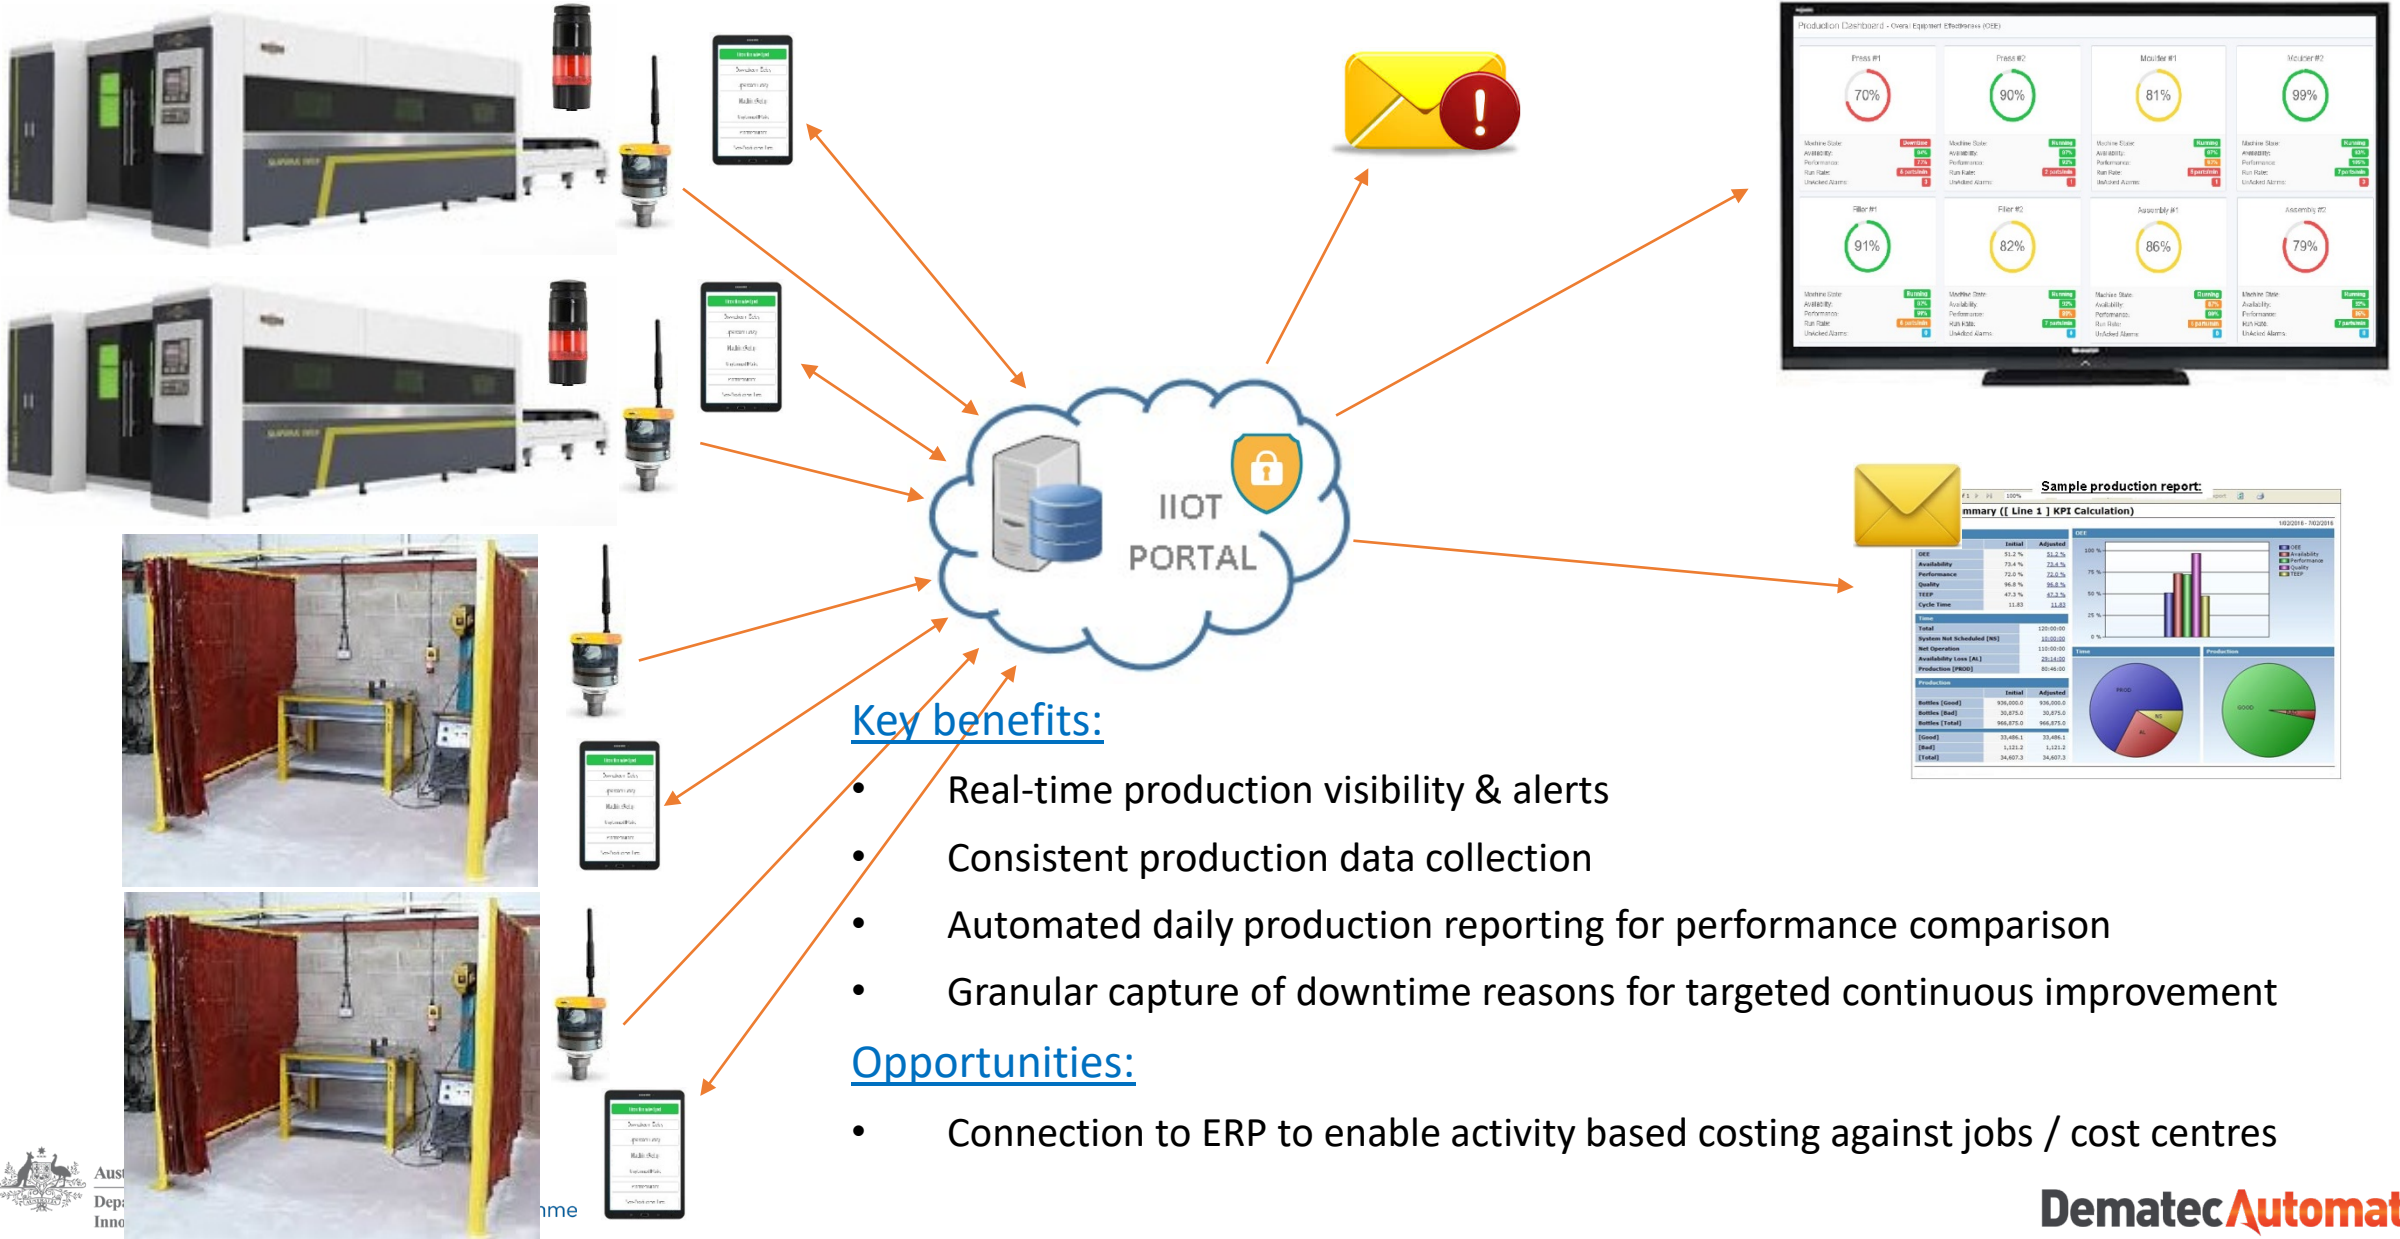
Production Dashboard - Overall Equipment Effectiveness (OEE)

Press #1 70%
Press #2 90%
Moulder #1 81%
Moulder #2 99%
Filler #1 91%
Filler #2 82%
Assembly #1 86%
Assembly #2 79%

IIOT PORTAL

Sample production report:

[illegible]mmary ([ Line 1 ] KPI Calculation)

Key benefits:

• Real-time production visibility & alerts
• Consistent production data collection
• Automated daily production reporting for performance comparison
• Granular capture of downtime reasons for targeted continuous improvement

Opportunities:

• Connection to ERP to enable activity based costing against jobs / cost centres

Aust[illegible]
Dep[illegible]
Inno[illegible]
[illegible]me

DematecAutomat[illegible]